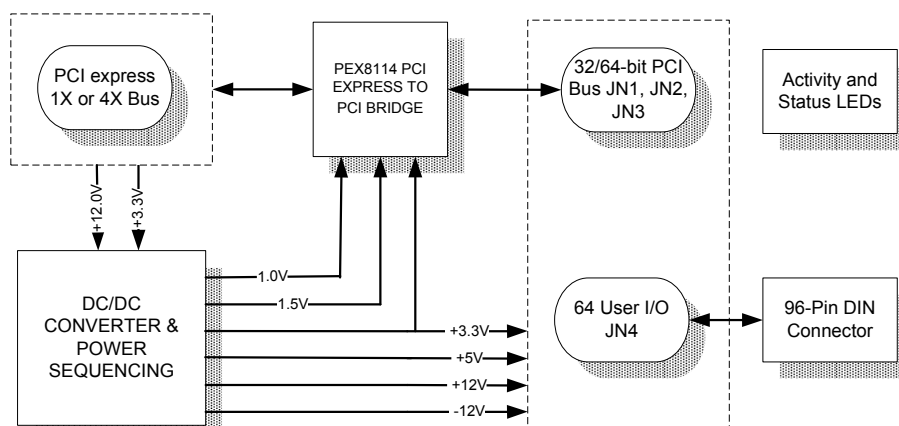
PCI express 1X or 4X Bus

PEX8114 PCI EXPRESS TO PCI BRIDGE

32/64-bit PCI Bus JN1, JN2, JN3

Activity and Status LEDs

+12.0V

+3.3V

DC/DC CONVERTER & POWER SEQUENCING

1.0V

1.5V

+3.3V

+5V

+12V

-12V

64 User I/O JN4

96-Pin DIN Connector